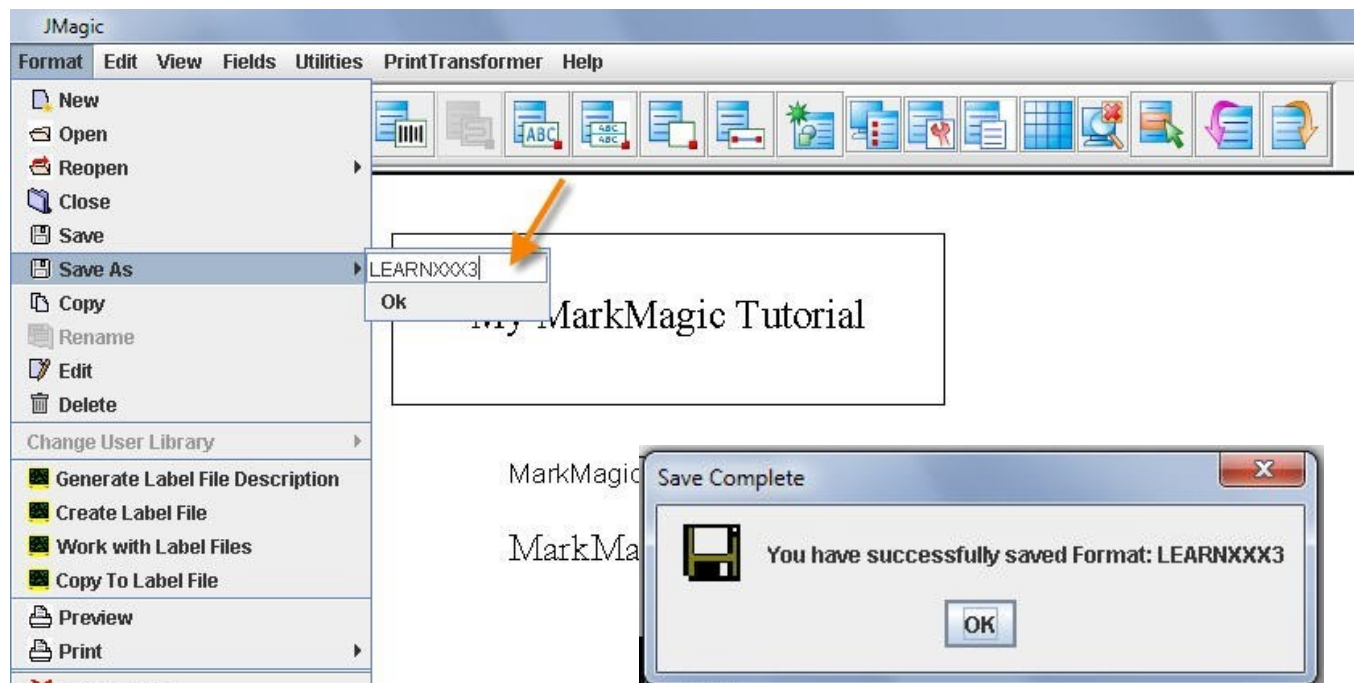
JMagic

Format Edit View Fields Utilities PrintTransformer Help

New
Open
Reopen
Close
Save
Save As
Copy
Rename
Edit
Delete
Change User Library
Generate Label File Description
Create Label File
Work with Label Files
Copy To Label File
Preview
Print

LEARNXXX3
Ok

My MarkMagic Tutorial

MarkMagic

MarkMa

Save Complete

You have successfully saved Format: LEARNXXX3

OK